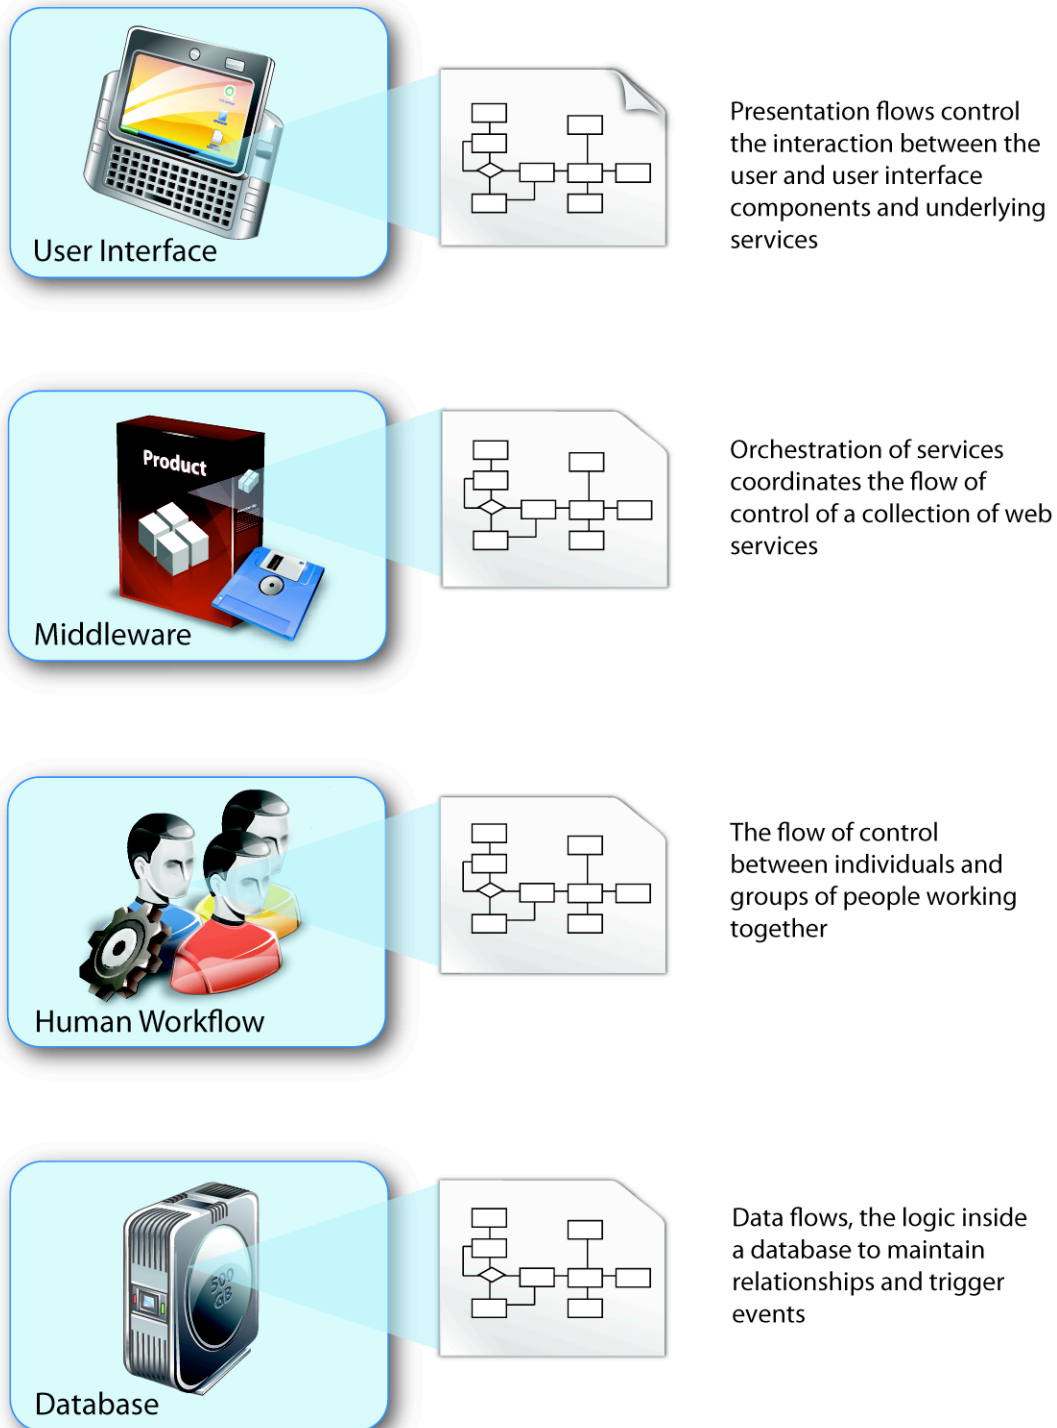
User Interface

Presentation flows control the interaction between the user and user interface components and underlying services

Product

Middleware

Orchestration of services coordinates the flow of control of a collection of web services

Human Workflow

The flow of control between individuals and groups of people working together

500 GB

Database

Data flows, the logic inside a database to maintain relationships and trigger events